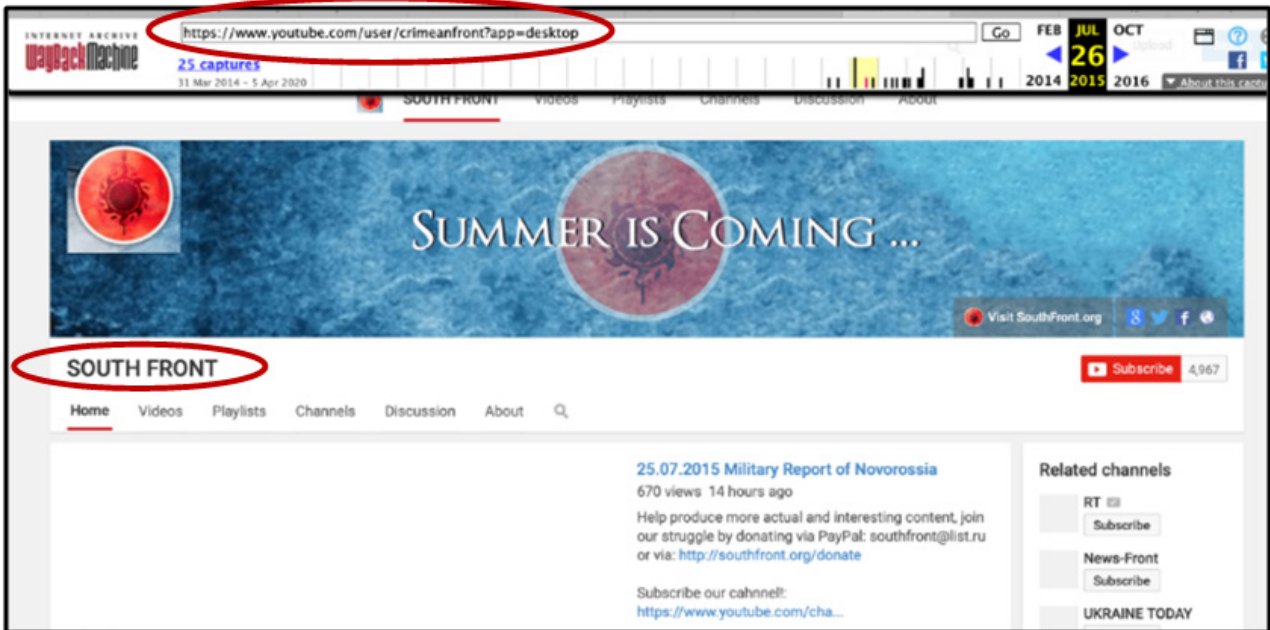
INTERNET ARCHIVE
WayBackMachine
https://www.youtube.com/user/crimeanfront?app=desktop
Go
25 captures
31 Mar 2014 – 5 Apr 2020
FEB JUL OCT
26
2014 2015 2016
About this capture

SOUTH FRONT Videos Playlists Channels Discussion About

SUMMER IS COMING ...

Visit SouthFront.org

SOUTH FRONT

Subscribe 4,967

Home Videos Playlists Channels Discussion About

25.07.2015 Military Report of Novorossia
670 views 14 hours ago
Help produce more actual and interesting content, join our struggle by donating via PayPal: southfront@list.ru or via: http://southfront.org/donate

Subscribe our cahnnel!:
https://www.youtube.com/cha...

Related channels
RT
Subscribe
News-Front
Subscribe
UKRAINE TODAY